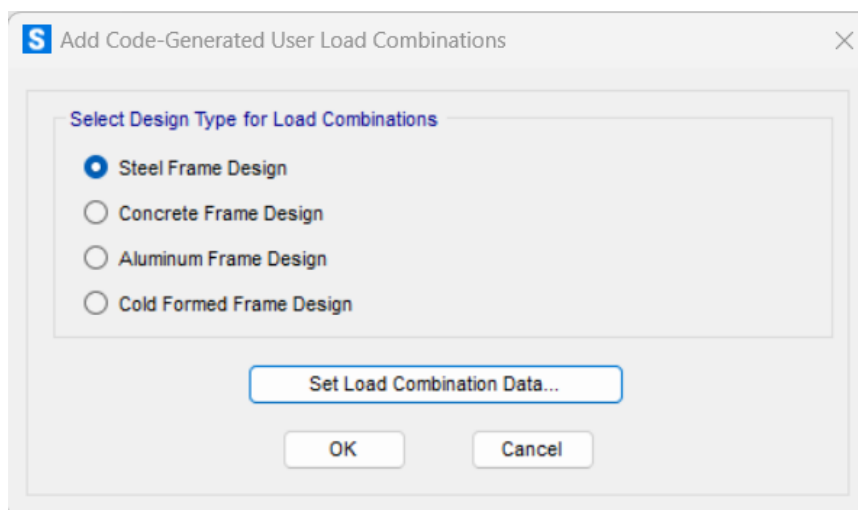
S Add Code-Generated User Load Combinations ×

Select Design Type for Load Combinations

Steel Frame Design

Concrete Frame Design

Aluminum Frame Design

Cold Formed Frame Design

Set Load Combination Data...

OK

Cancel